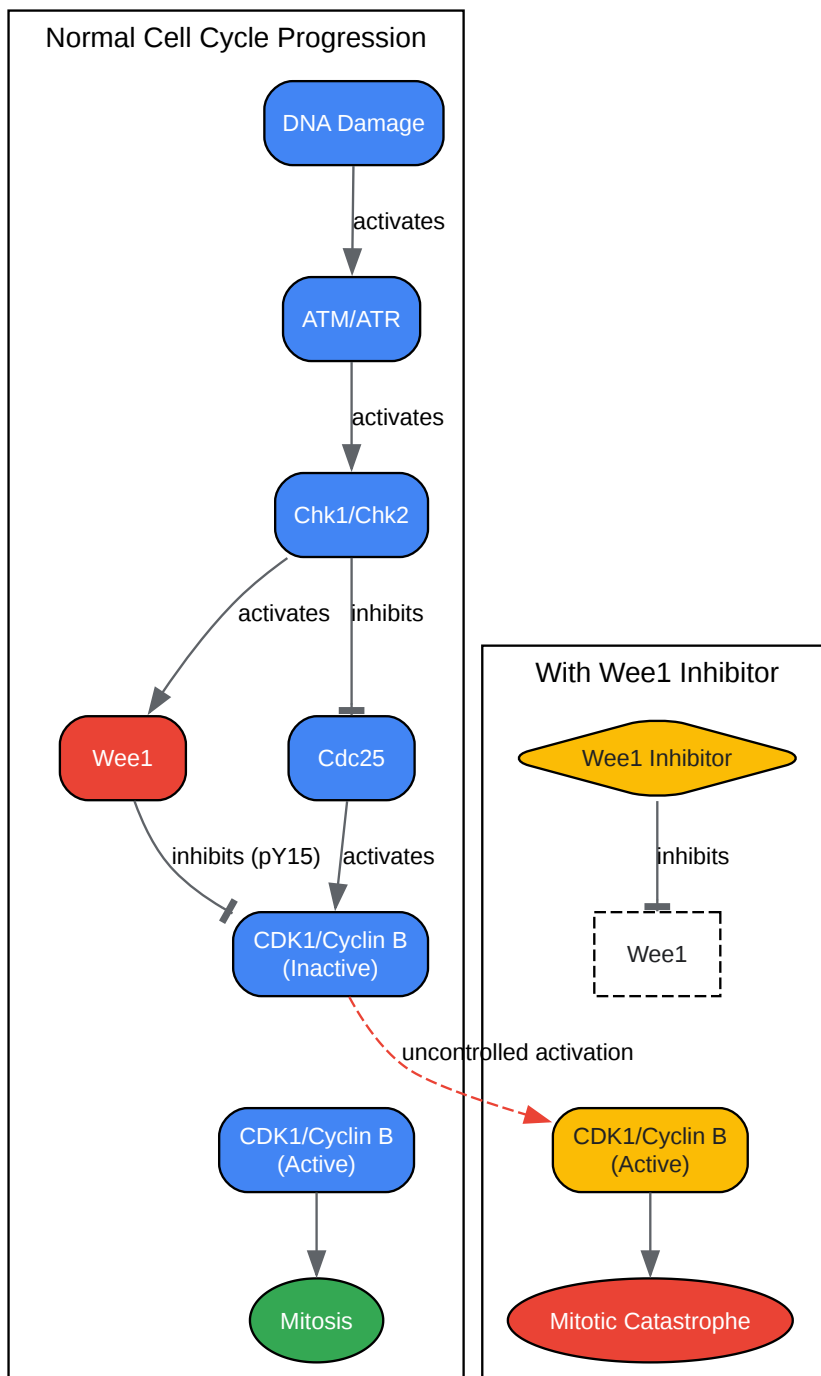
Normal Cell Cycle Progression

DNA Damage

activates

ATM/ATR

activates

Chk1/Chk2

activates

inhibits

Wee1

Cdc25

inhibits (pY15)

activates

CDK1/Cyclin B (Inactive)

CDK1/Cyclin B (Active)

Mitosis

With Wee1 Inhibitor

Wee1 Inhibitor

inhibits

Wee1

uncontrolled activation

CDK1/Cyclin B (Active)

Mitotic Catastrophe